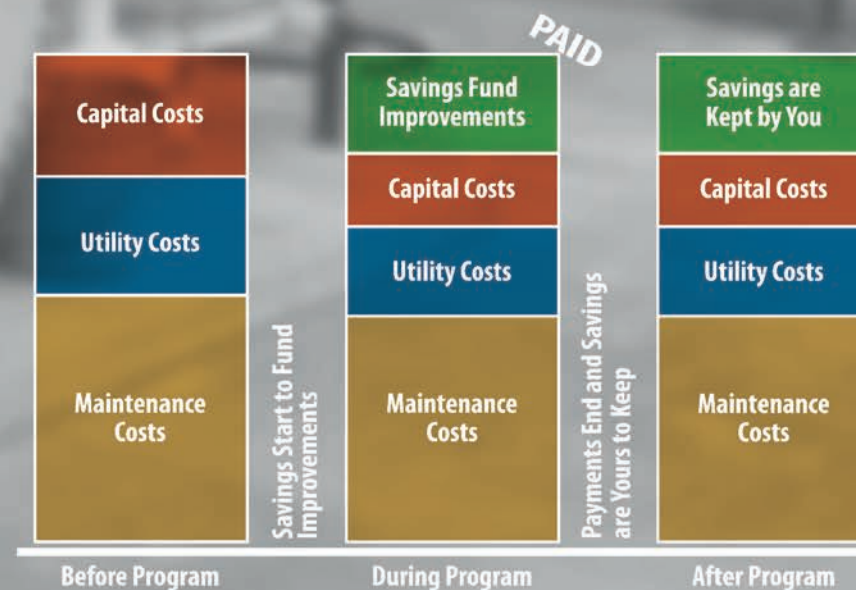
PAID

Capital Costs

Utility Costs

Maintenance Costs

Before Program

Savings Start to Fund Improvements

Savings Fund Improvements

Capital Costs

Utility Costs

Maintenance Costs

During Program

Payments End and Savings are Yours to Keep

Savings are Kept by You

Capital Costs

Utility Costs

Maintenance Costs

After Program